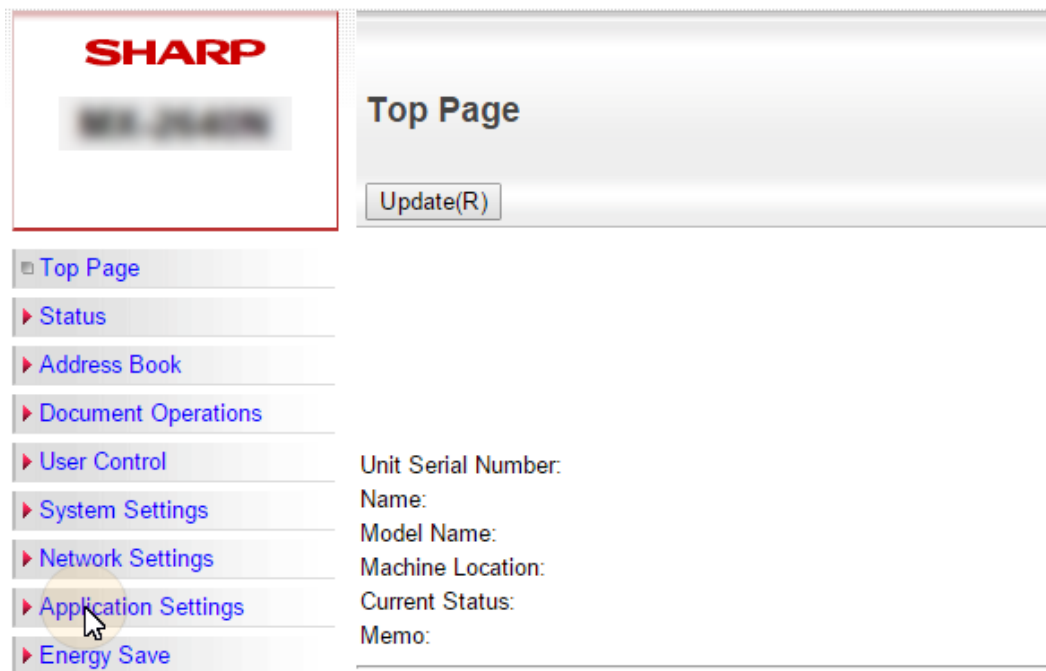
SHARP

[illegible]

Top Page

Update(R)

Top Page
Status
Address Book
Document Operations
User Control
System Settings
Network Settings
Application Settings
Energy Save

Unit Serial Number:
Name:
Model Name:
Machine Location:
Current Status:
Memo: